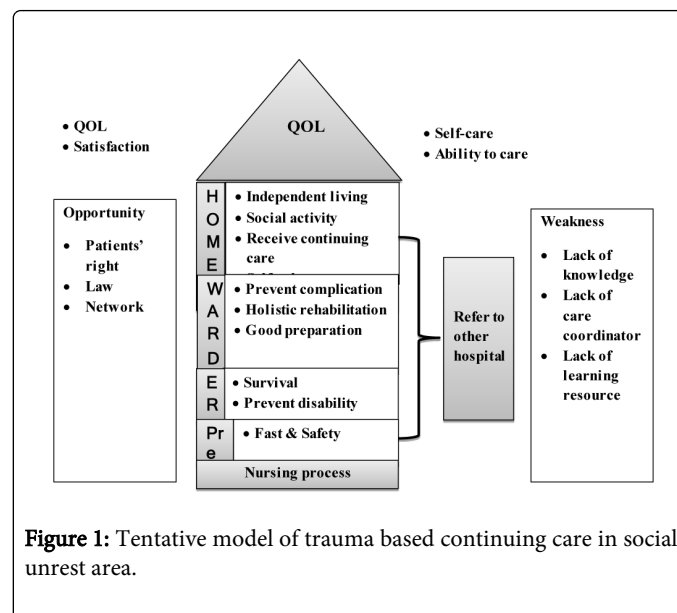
• QOL
• Satisfaction

QOL

• Self-care
• Ability to care

Opportunity
• Patients' right
• Law
• Network

H O M E
• Independent living
• Social activity
• Receive continuing care

W A R D
• Prevent complication
• Holistic rehabilitation
• Good preparation

E R
• Survival
• Prevent disability

Pr e
• Fast & Safety

Nursing process

Refer to other hospital

Weakness
• Lack of knowledge
• Lack of care coordinator
• Lack of learning resource

Figure 1: Tentative model of trauma based continuing care in social unrest area.